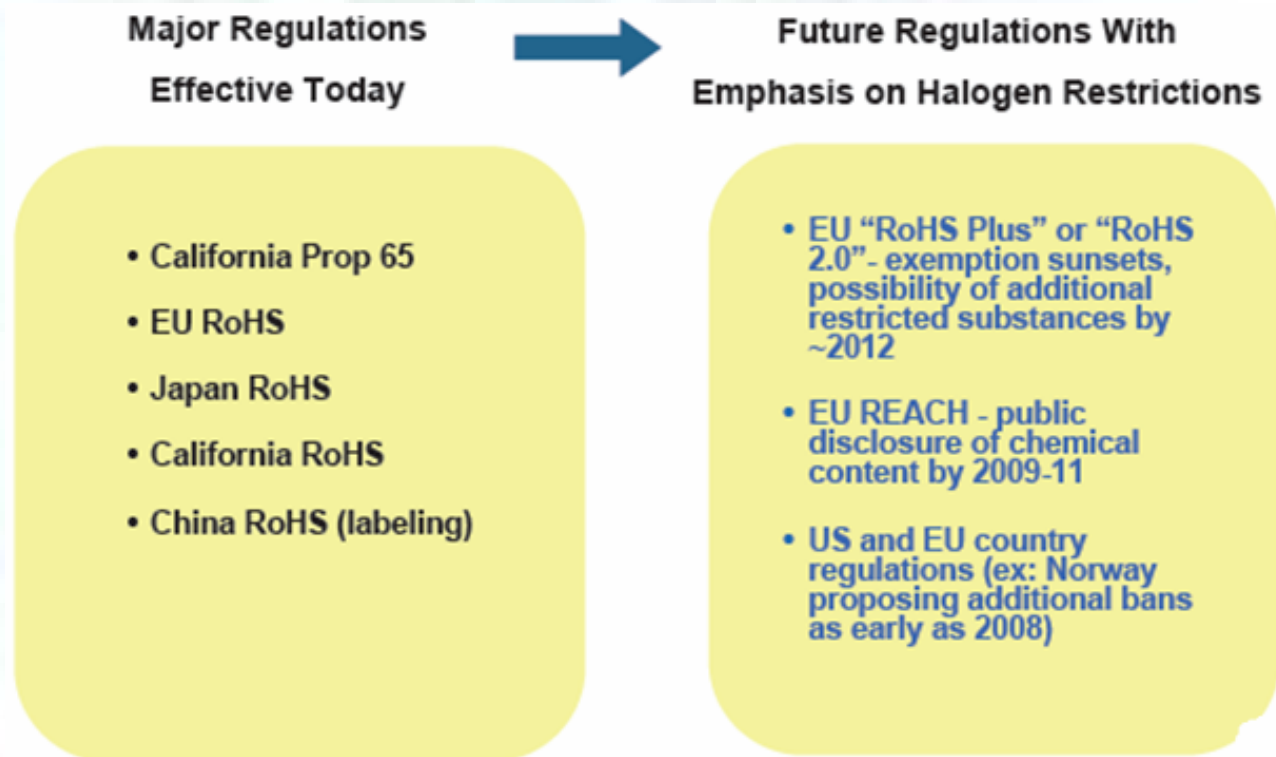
Major Regulations Effective Today

Future Regulations With Emphasis on Halogen Restrictions

• California Prop 65
• EU RoHS
• Japan RoHS
• California RoHS
• China RoHS (labeling)

• EU “RoHS Plus” or “RoHS 2.0”- exemption sunsets, possibility of additional restricted substances by ~2012
• EU REACH - public disclosure of chemical content by 2009-11
• US and EU country regulations (ex: Norway proposing additional bans as early as 2008)